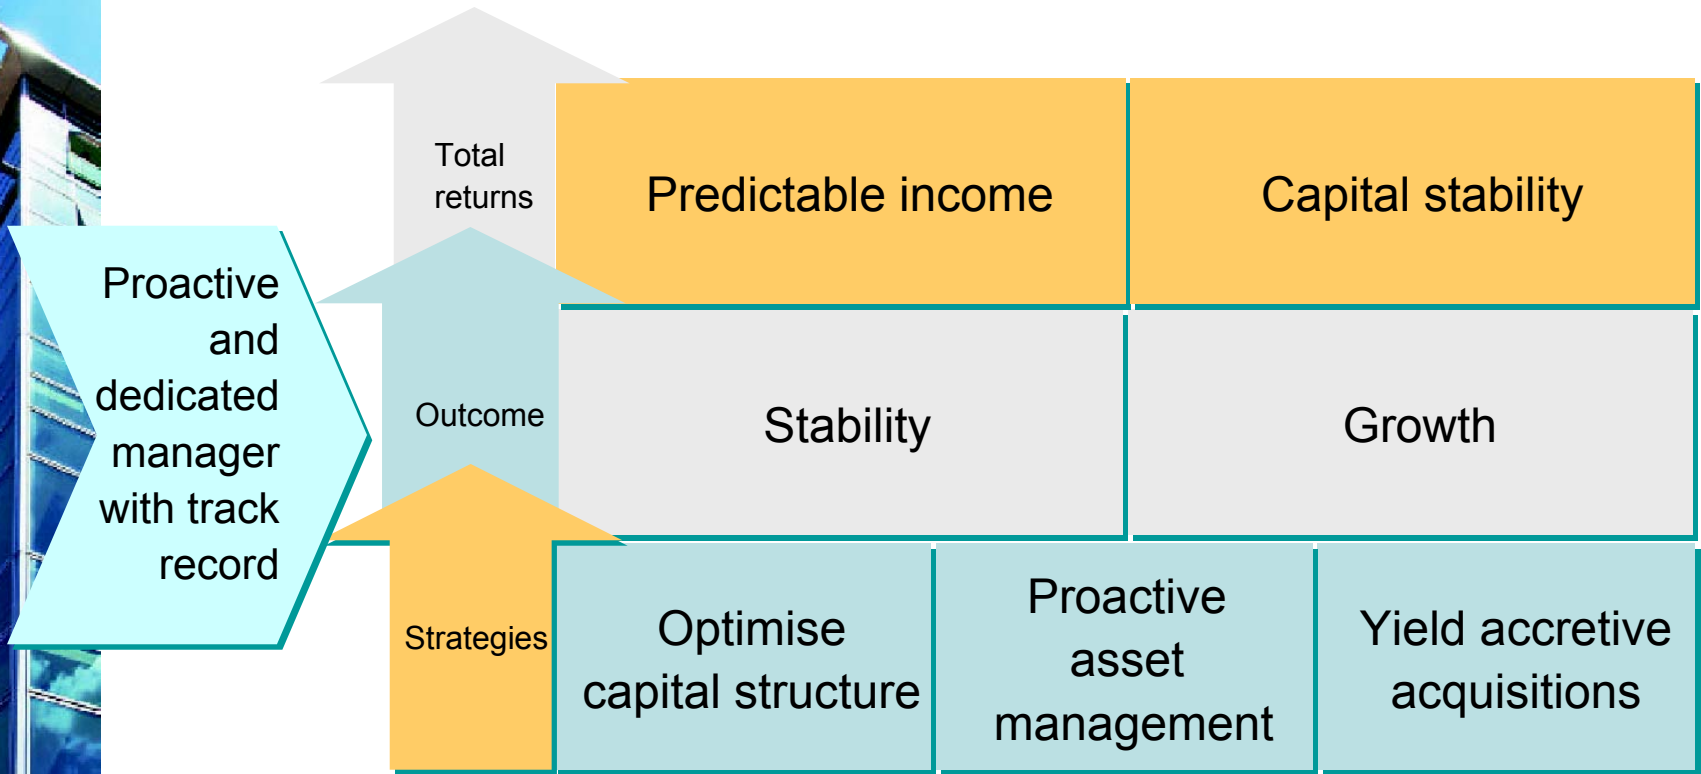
Proactive and dedicated manager with track record

Total returns

Predictable income

Capital stability

Outcome

Stability

Growth

Strategies

Optimise capital structure

Proactive asset management

Yield accretive acquisitions